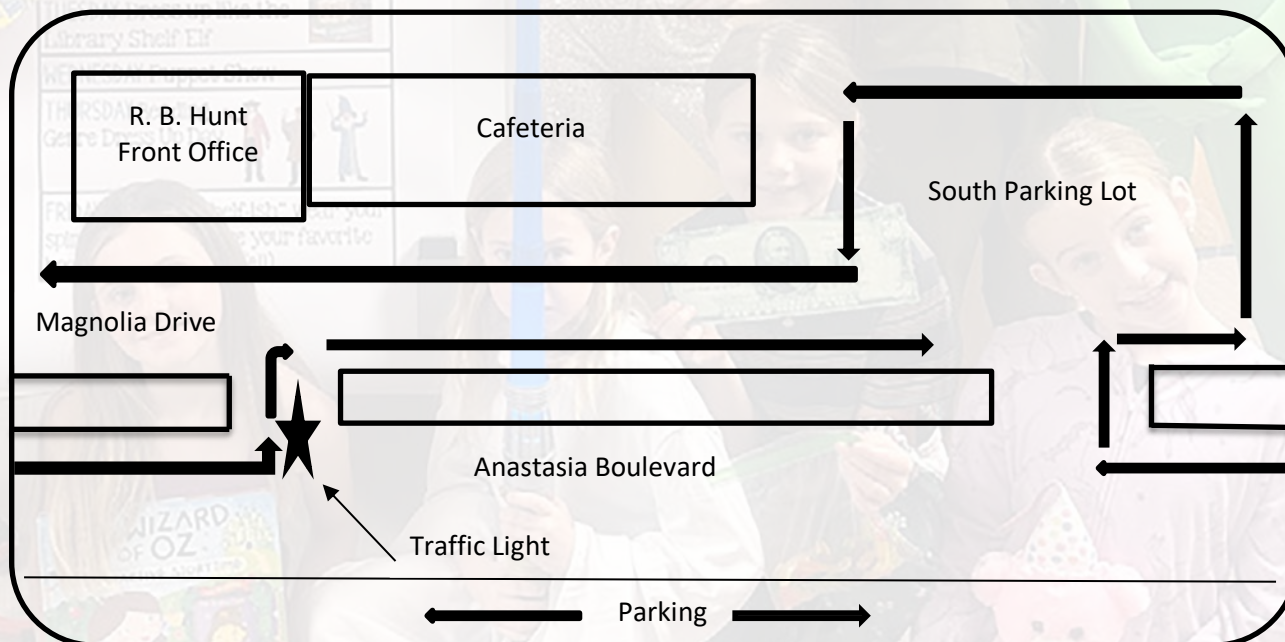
TUESDAY Dress up like the Library Shelf Elf

WEDNESDAY Puppet Show

THURSDAY Genre Dress Up Day

R. B. Hunt Front Office

Cafeteria

South Parking Lot

Magnolia Drive

Anastasia Boulevard

Traffic Light

Parking

WIZARD OF OZ